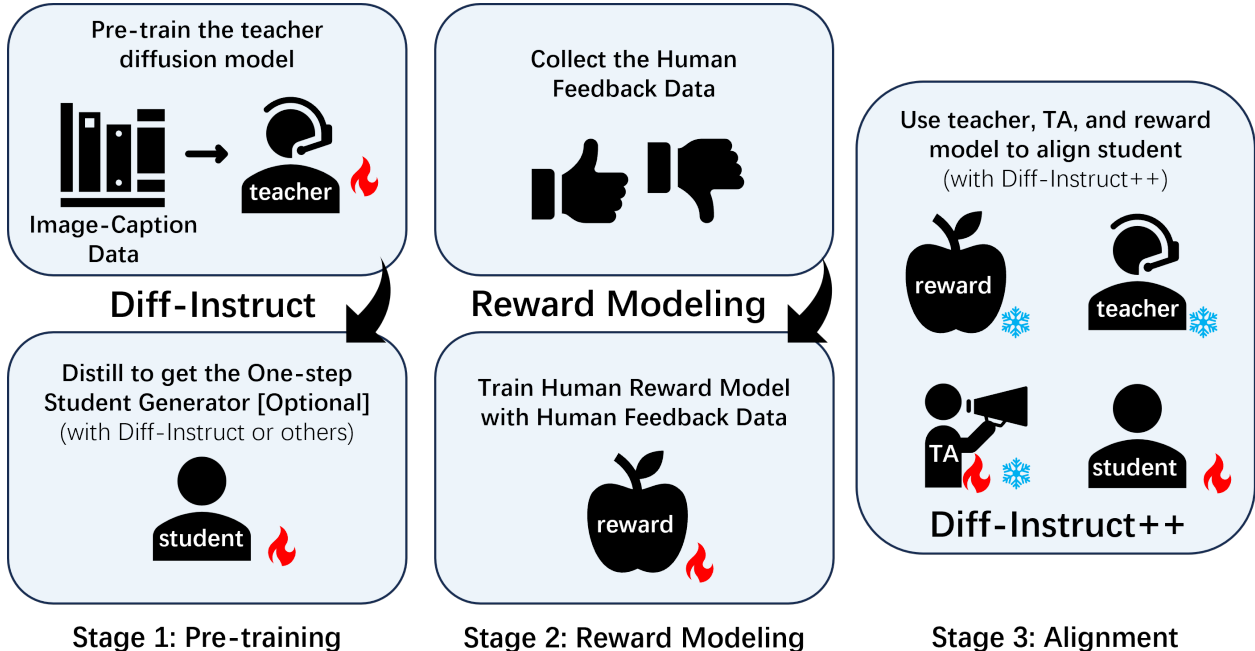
Pre-train the teacher diffusion model

Image-Caption Data

teacher

Diff-Instruct

Distill to get the One-step Student Generator [Optional] (with Diff-Instruct or others)

student

Stage 1: Pre-training

Collect the Human Feedback Data

Reward Modeling

Train Human Reward Model with Human Feedback Data

reward

Stage 2: Reward Modeling

Use teacher, TA, and reward model to align student (with Diff-Instruct++)

reward

teacher

TA

student

Diff-Instruct++

Stage 3: Alignment